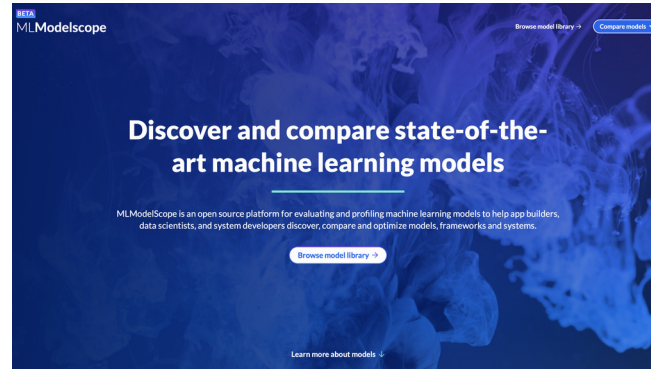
BETA
MLModelscope

Browse model library →
Compare models

Discover and compare state-of-the-art machine learning models

MLModelScope is an open source platform for evaluating and profiling machine learning models to help app builders, data scientists, and system developers discover, compare and optimize models, frameworks and systems.

Browse model library →

Learn more about models ↓